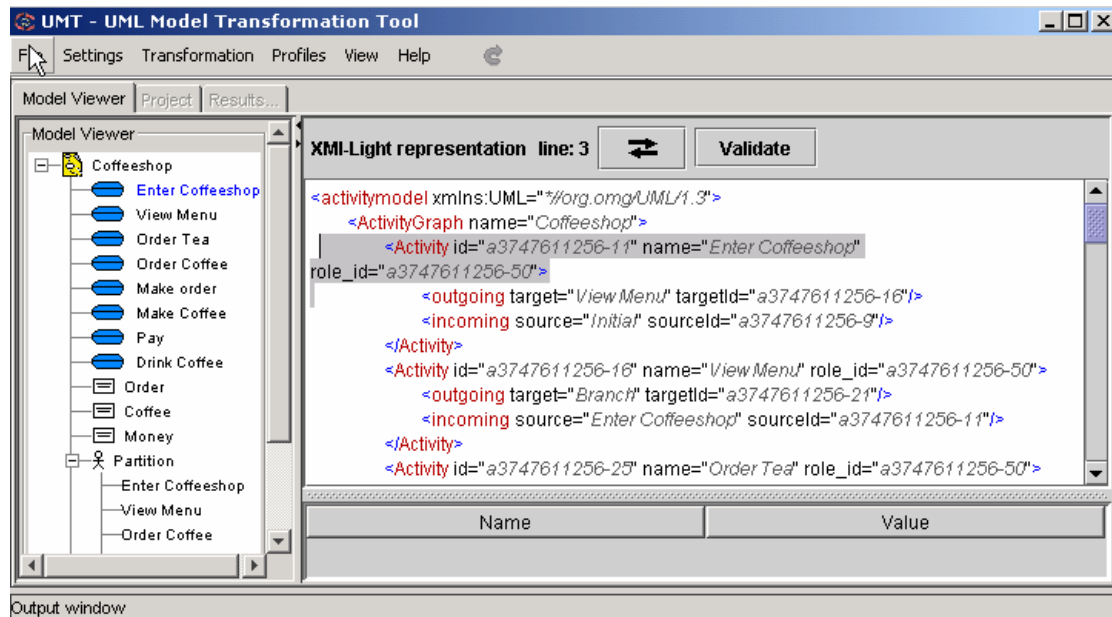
UMT - UML Model Transformation Tool

F Settings Transformation Profiles View Help

Model Viewer Project Results...

Model Viewer

Coffeeshop
Enter Coffeeshop
View Menu
Order Tea
Order Coffee
Make order
Make Coffee
Pay
Drink Coffee
Order
Coffee
Money
Partition
Enter Coffeeshop
View Menu
Order Coffee

XMI-Light representation line: 3

Validate

<activitymodel xmlns:UML="*//org.omg/UML/1.3">
<ActivityGraph name="Coffeeshop">
<Activity id="a3747611256-11" name="Enter Coffeeshop" role_id="a3747611256-50">
<outgoing target="View Menu" targetId="a3747611256-16"/>
<incoming source="Initial" sourceId="a3747611256-9"/>
</Activity>
<Activity id="a3747611256-16" name="View Menu" role_id="a3747611256-50">
<outgoing target="Branch" targetId="a3747611256-21"/>
<incoming source="Enter Coffeeshop" sourceId="a3747611256-11"/>
</Activity>
<Activity id="a3747611256-25" name="Order Tea" role_id="a3747611256-50">

| Name | Value |
|---|---|

Output window